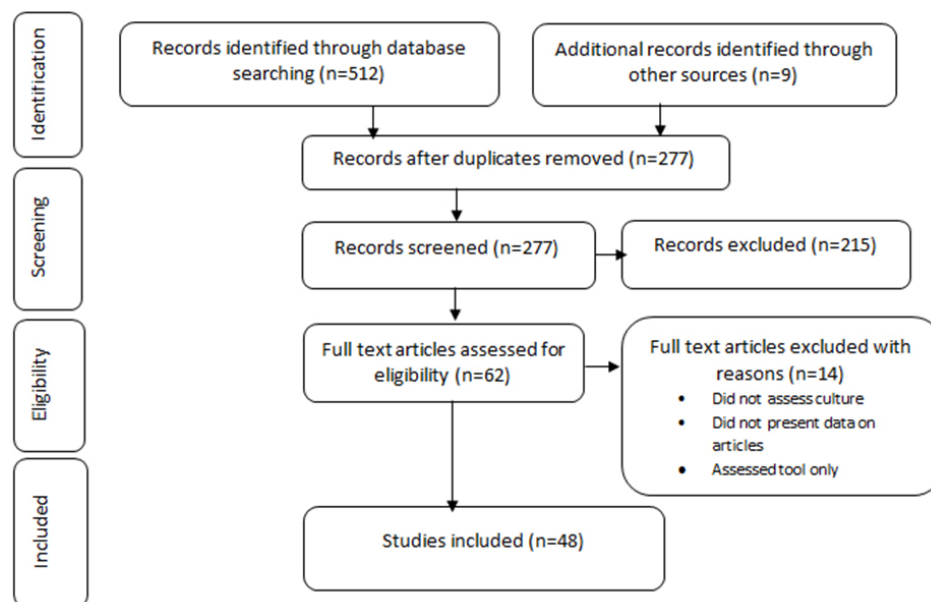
Identification

Records identified through database searching (n=512)

Additional records identified through other sources (n=9)

Records after duplicates removed (n=277)

Screening

Records screened (n=277)

Records excluded (n=215)

Eligibility

Full text articles assessed for eligibility (n=62)

Full text articles excluded with reasons (n=14)
- Did not assess culture
- Did not present data on articles
- Assessed tool only

Included

Studies included (n=48)